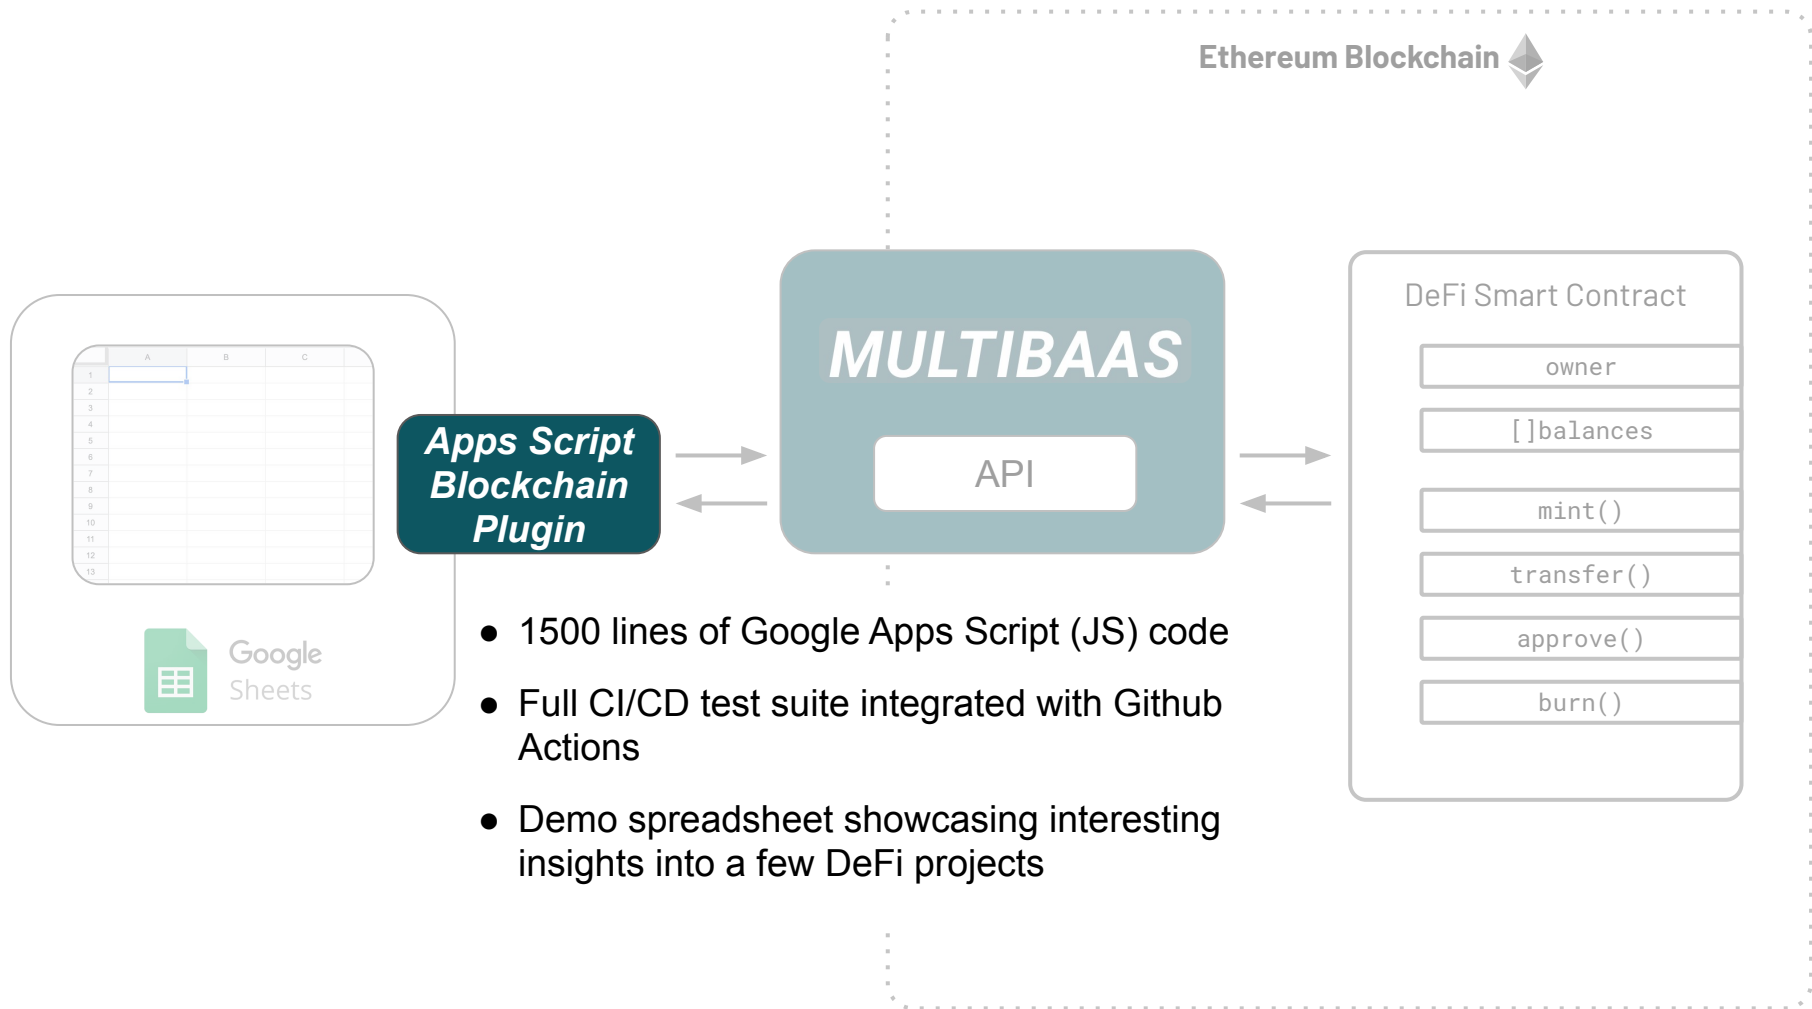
Ethereum Blockchain

| | A | B | C |
|---|---|---|---|
| 1 | | | |
| 2 | | | |
| 3 | | | |
| 4 | | | |
| 5 | | | |
| 6 | | | |
| 7 | | | |
| 8 | | | |
| 9 | | | |
| 10 | | | |
| 11 | | | |
| 12 | | | |
| 13 | | | |

Google Sheets

Apps Script Blockchain Plugin

MULTIBAAS

API

DeFi Smart Contract

owner

[]balances

mint()

transfer()

approve()

burn()

● 1500 lines of Google Apps Script (JS) code

● Full CI/CD test suite integrated with Github Actions

● Demo spreadsheet showcasing interesting insights into a few DeFi projects